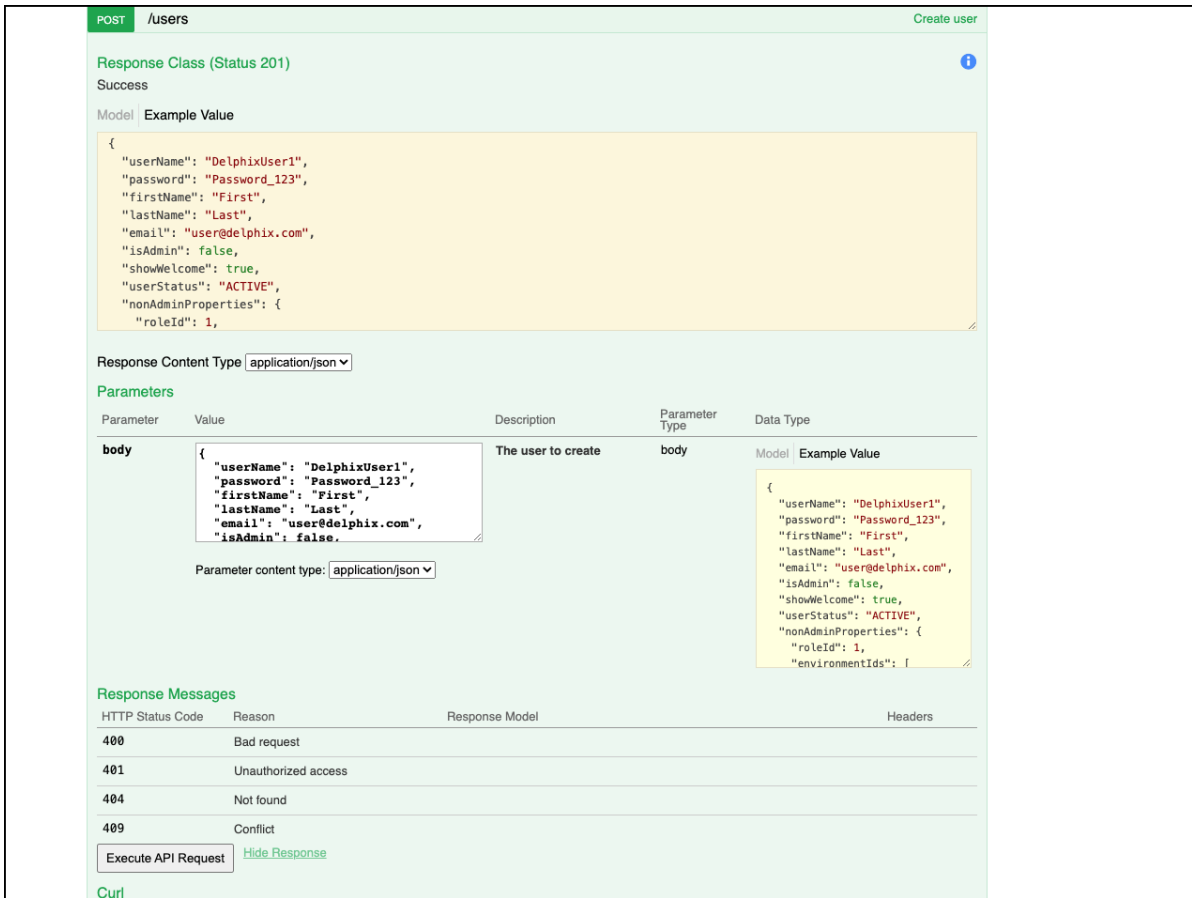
POST /users

Create user

Response Class (Status 201)

Success

Model Example Value

```
{
  "userName": "DelphixUser1",
  "password": "Password_123",
  "firstName": "First",
  "lastName": "Last",
  "email": "user@delphix.com",
  "isAdmin": false,
  "showWelcome": true,
  "userStatus": "ACTIVE",
  "nonAdminProperties": {
    "roleId": 1,
```

Response Content Type application/json

Parameters

| Parameter | Value | Description | Parameter Type | Data Type |
|---|---|---|---|---|
| body | { "userName": "DelphixUser1", "password": "Password_123", "firstName": "First", "lastName": "Last", "email": "user@delphix.com", "isAdmin": false, | The user to create | body | Model Example Value { "userName": "DelphixUser1", "password": "Password_123", "firstName": "First", "lastName": "Last", "email": "user@delphix.com", "isAdmin": false, "showWelcome": true, "userStatus": "ACTIVE", "nonAdminProperties": { "roleId": 1, "environmentIds": [ |

Parameter content type: application/json

Response Messages

| HTTP Status Code | Reason | Response Model | Headers |
|---|---|---|---|
| 400 | Bad request | | |
| 401 | Unauthorized access | | |
| 404 | Not found | | |
| 409 | Conflict | | |

Execute API Request Hide Response

Curl